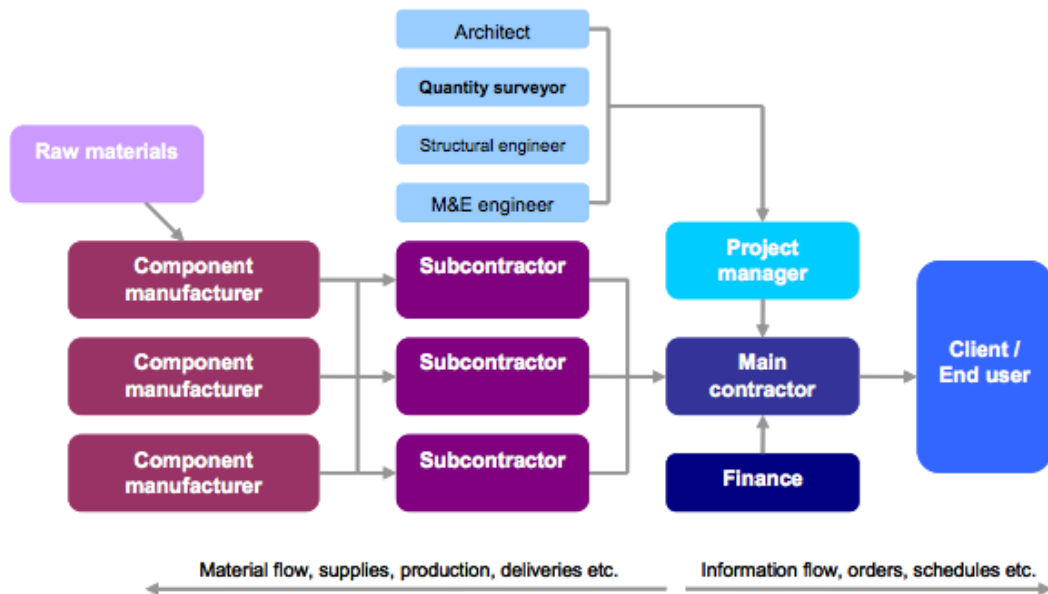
Architect

Quantity surveyor

Structural engineer

M&E engineer

Raw materials

Component manufacturer

Component manufacturer

Component manufacturer

Subcontractor

Subcontractor

Subcontractor

Project manager

Main contractor

Finance

Client / End user

Material flow, supplies, production, deliveries etc.

Information flow, orders, schedules etc.